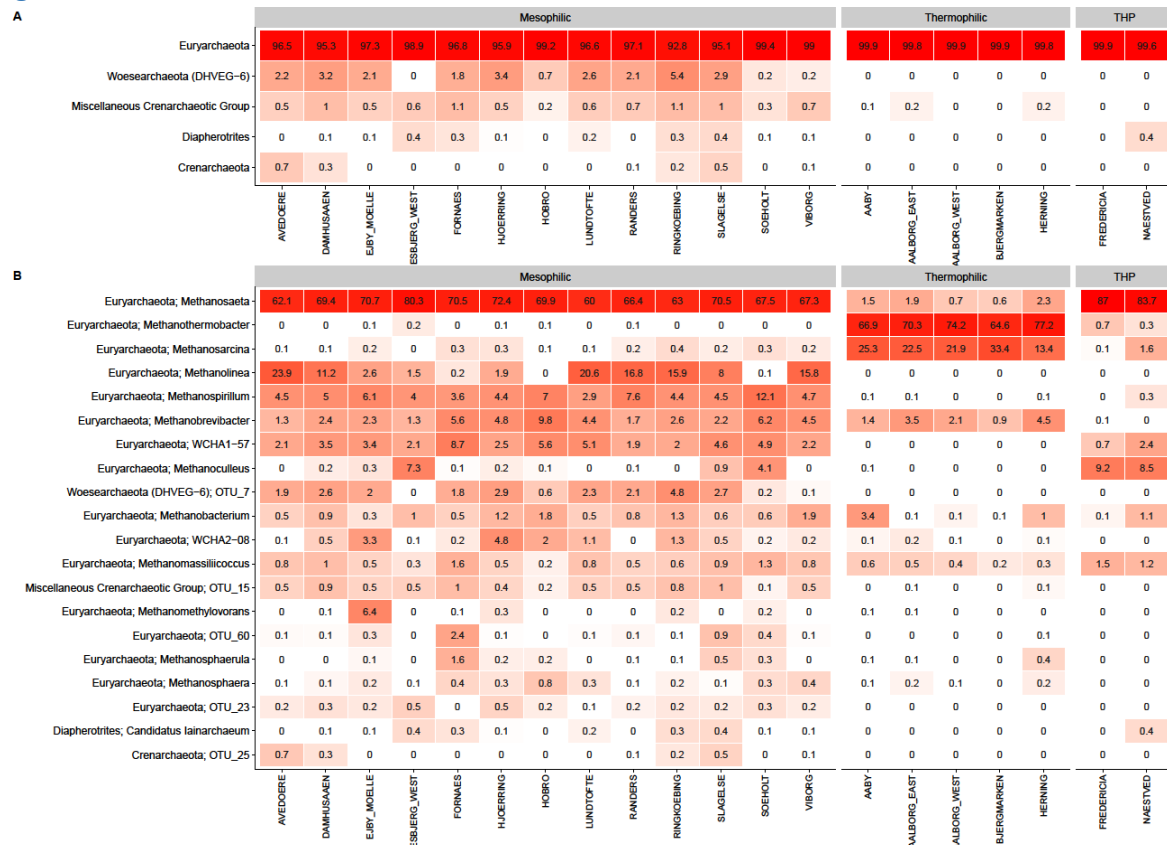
A

| | Mesophilic | | | | | | | | | | | | | Thermophilic | | | | | THP | |
|---|---|---|---|---|---|---|---|---|---|---|---|---|---|---|---|---|---|---|---|---|
| Euryarchaeota | 96.5 | 95.3 | 97.3 | 98.9 | 96.8 | 95.9 | 99.2 | 96.6 | 97.1 | 92.8 | 95.1 | 99.4 | 99 | 99.9 | 99.8 | 99.9 | 99.9 | 99.8 | 99.9 | 99.6 |
| Woesearchaeota (DHVEG−6) | 2.2 | 3.2 | 2.1 | 0 | 1.8 | 3.4 | 0.7 | 2.6 | 2.1 | 5.4 | 2.9 | 0.2 | 0.2 | 0 | 0 | 0 | 0 | 0 | 0 | 0 |
| Miscellaneous Crenarchaeotic Group | 0.5 | 1 | 0.5 | 0.6 | 1.1 | 0.5 | 0.2 | 0.6 | 0.7 | 1.1 | 1 | 0.3 | 0.7 | 0.1 | 0.2 | 0 | 0 | 0.2 | 0 | 0 |
| Diapherotrites | 0 | 0.1 | 0.1 | 0.4 | 0.3 | 0.1 | 0 | 0.2 | 0 | 0.3 | 0.4 | 0.1 | 0.1 | 0 | 0 | 0 | 0 | 0 | 0 | 0.4 |
| Crenarchaeota | 0.7 | 0.3 | 0 | 0 | 0 | 0 | 0 | 0 | 0.1 | 0.2 | 0.5 | 0 | 0.1 | 0 | 0 | 0 | 0 | 0 | 0 | 0 |
| | AVEDOERE | DAMHUSAAEN | EJBY_MOELLE | ESBJERG_WEST | FORNAES | HJOERRING | HOBRO | LUNDTOFTE | RANDERS | RINGKOEBING | SLAGELSE | SOEHOLT | VIBORG | AABY | AALBORG_EAST | AALBORG_WEST | BJERGMARKEN | HERNING | FREDERICIA | NAESTVED |

B

| | Mesophilic | | | | | | | | | | | | | Thermophilic | | | | | THP | |
|---|---|---|---|---|---|---|---|---|---|---|---|---|---|---|---|---|---|---|---|---|
| Euryarchaeota; Methanosaeta | 62.1 | 69.4 | 70.7 | 80.3 | 70.5 | 72.4 | 69.9 | 60 | 66.4 | 63 | 70.5 | 67.5 | 67.3 | 1.5 | 1.9 | 0.7 | 0.6 | 2.3 | 87 | 83.7 |
| Euryarchaeota; Methanothermobacter | 0 | 0 | 0.1 | 0.2 | 0 | 0.1 | 0.1 | 0 | 0.1 | 0 | 0 | 0 | 0 | 66.9 | 70.3 | 74.2 | 64.6 | 77.2 | 0.7 | 0.3 |
| Euryarchaeota; Methanosarcina | 0.1 | 0.1 | 0.2 | 0 | 0.3 | 0.3 | 0.1 | 0.1 | 0.2 | 0.4 | 0.2 | 0.3 | 0.2 | 25.3 | 22.5 | 21.9 | 33.4 | 13.4 | 0.1 | 1.6 |
| Euryarchaeota; Methanolinea | 23.9 | 11.2 | 2.6 | 1.5 | 0.2 | 1.9 | 0 | 20.6 | 16.8 | 15.9 | 8 | 0.1 | 15.8 | 0 | 0 | 0 | 0 | 0 | 0 | 0 |
| Euryarchaeota; Methanospirillum | 4.5 | 5 | 6.1 | 4 | 3.6 | 4.4 | 7 | 2.9 | 7.6 | 4.4 | 4.5 | 12.1 | 4.7 | 0.1 | 0.1 | 0 | 0 | 0.1 | 0 | 0.3 |
| Euryarchaeota; Methanobrevibacter | 1.3 | 2.4 | 2.3 | 1.3 | 5.6 | 4.8 | 9.8 | 4.4 | 1.7 | 2.6 | 2.2 | 6.2 | 4.5 | 1.4 | 3.5 | 2.1 | 0.9 | 4.5 | 0.1 | 0 |
| Euryarchaeota; WCHA1−57 | 2.1 | 3.5 | 3.4 | 2.1 | 8.7 | 2.5 | 5.6 | 5.1 | 1.9 | 2 | 4.6 | 4.9 | 2.2 | 0 | 0 | 0 | 0 | 0 | 0.7 | 2.4 |
| Euryarchaeota; Methanoculleus | 0 | 0.2 | 0.3 | 7.3 | 0.1 | 0.2 | 0.1 | 0 | 0.1 | 0 | 0.9 | 4.1 | 0 | 0.1 | 0 | 0 | 0 | 0 | 9.2 | 8.5 |
| Woesearchaeota (DHVEG−6); OTU_7 | 1.9 | 2.6 | 2 | 0 | 1.8 | 2.9 | 0.6 | 2.3 | 2.1 | 4.8 | 2.7 | 0.2 | 0.1 | 0 | 0 | 0 | 0 | 0 | 0 | 0 |
| Euryarchaeota; Methanobacterium | 0.5 | 0.9 | 0.3 | 1 | 0.5 | 1.2 | 1.8 | 0.5 | 0.8 | 1.3 | 0.6 | 0.6 | 1.9 | 3.4 | 0.1 | 0.1 | 0.1 | 1 | 0.1 | 1.1 |
| Euryarchaeota; WCHA2−08 | 0.1 | 0.5 | 3.3 | 0.1 | 0.2 | 4.8 | 2 | 1.1 | 0 | 1.3 | 0.5 | 0.2 | 0.2 | 0.1 | 0.2 | 0.1 | 0 | 0.1 | 0 | 0 |
| Euryarchaeota; Methanomassiliicoccus | 0.8 | 1 | 0.5 | 0.3 | 1.6 | 0.5 | 0.2 | 0.8 | 0.5 | 0.6 | 0.9 | 1.3 | 0.8 | 0.6 | 0.5 | 0.4 | 0.2 | 0.3 | 1.5 | 1.2 |
| Miscellaneous Crenarchaeotic Group; OTU_15 | 0.5 | 0.9 | 0.5 | 0.5 | 1 | 0.4 | 0.2 | 0.5 | 0.5 | 0.8 | 1 | 0.1 | 0.5 | 0 | 0.1 | 0 | 0 | 0.1 | 0 | 0 |
| Euryarchaeota; Methanomethylovorans | 0 | 0.1 | 6.4 | 0 | 0.1 | 0.3 | 0 | 0 | 0 | 0.2 | 0 | 0.2 | 0 | 0.1 | 0.1 | 0 | 0 | 0 | 0 | 0 |
| Euryarchaeota; OTU_60 | 0.1 | 0.1 | 0.3 | 0 | 2.4 | 0.1 | 0 | 0.1 | 0.1 | 0.1 | 0.9 | 0.4 | 0.1 | 0 | 0 | 0 | 0 | 0.1 | 0 | 0 |
| Euryarchaeota; Methanosphaerula | 0 | 0 | 0.1 | 0 | 1.6 | 0.2 | 0.2 | 0 | 0.1 | 0.1 | 0.5 | 0.3 | 0 | 0.1 | 0.1 | 0 | 0 | 0.4 | 0 | 0 |
| Euryarchaeota; Methanosphaera | 0.1 | 0.1 | 0.2 | 0.1 | 0.4 | 0.3 | 0.8 | 0.3 | 0.1 | 0.2 | 0.1 | 0.3 | 0.4 | 0.1 | 0.2 | 0.1 | 0 | 0.2 | 0 | 0 |
| Euryarchaeota; OTU_23 | 0.2 | 0.3 | 0.2 | 0.5 | 0 | 0.5 | 0.2 | 0.1 | 0.2 | 0.2 | 0.2 | 0.3 | 0.2 | 0 | 0 | 0 | 0 | 0 | 0 | 0 |
| Diapherotrites; Candidatus Iainarchaeum | 0 | 0.1 | 0.1 | 0.4 | 0.3 | 0.1 | 0 | 0.2 | 0 | 0.3 | 0.4 | 0.1 | 0.1 | 0 | 0 | 0 | 0 | 0 | 0 | 0.4 |
| Crenarchaeota; OTU_25 | 0.7 | 0.3 | 0 | 0 | 0 | 0 | 0 | 0 | 0.1 | 0.2 | 0.5 | 0 | 0.1 | 0 | 0 | 0 | 0 | 0 | 0 | 0 |
| | AVEDOERE | DAMHUSAAEN | EJBY_MOELLE | ESBJERG_WEST | FORNAES | HJOERRING | HOBRO | LUNDTOFTE | RANDERS | RINGKOEBING | SLAGELSE | SOEHOLT | VIBORG | AABY | AALBORG_EAST | AALBORG_WEST | BJERGMARKEN | HERNING | FREDERICIA | NAESTVED |